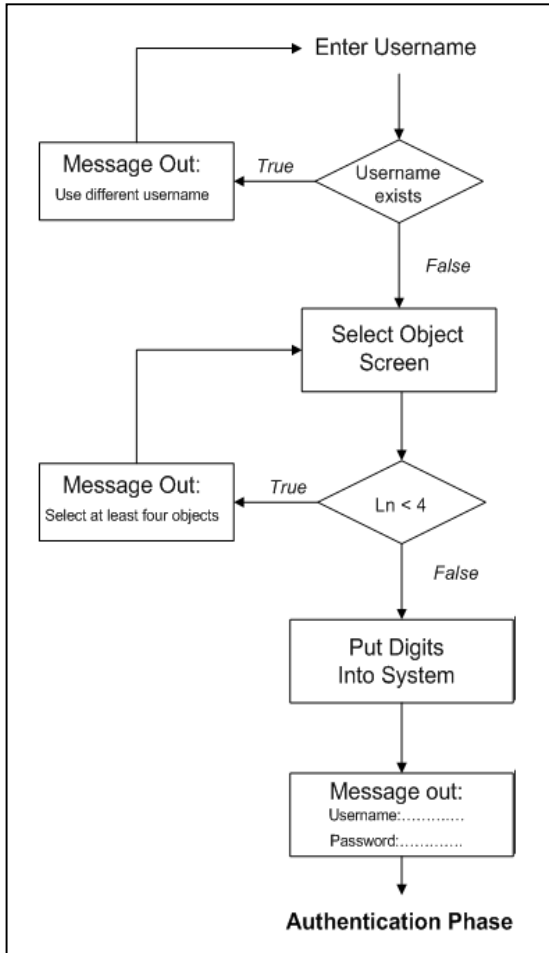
Enter Username

Username exists

True

Message Out:
Use different username

False

Select Object Screen

Ln < 4

True

Message Out:
Select at least four objects

False

Put Digits Into System

Message out:
Username:............
Password:............

Authentication Phase